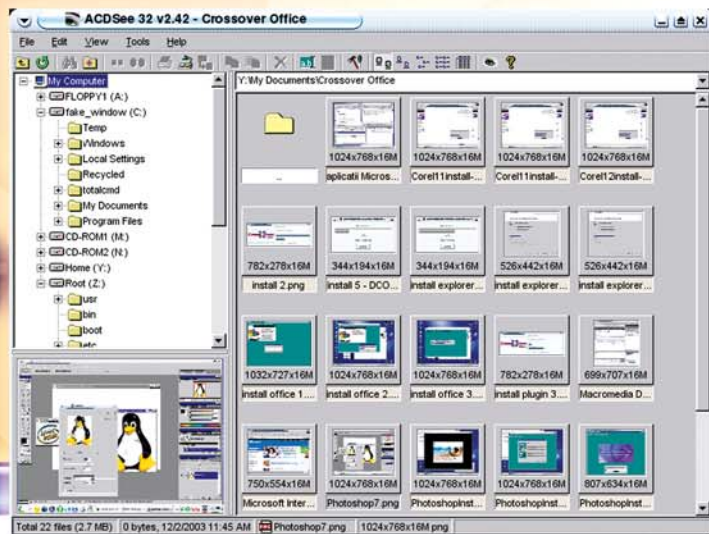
ACDSee 32 v2.42 - Crossover Office

File Edit View Tools Help

My Computer
FLOPPY1 (A:)
fake_window (C:)
Temp
Windows
Local Settings
Recycled
totalcmd
My Documents
Program Files
CD-ROM1 (M:)
CD-ROM2 (N:)
Home (Y:)
Root (Z:)
usr
bin
boot
etc

Y:\My Documents\Crossover Office

| | 1024x768x16M | 1024x768x16M | 1024x768x16M | 1024x768x16M |
|---|---|---|---|---|
| .. | aplicatii Micros... | Corel11install-... | Corel11install-... | Corel12install-... |
| 782x278x16M | 344x194x16M | 344x194x16M | 526x442x16M | 526x442x16M |
| install 2.png | install 5 - DCO... | install explorer... | install explorer... | install explorer... |
| 1032x727x16M | 1024x768x16M | 1024x768x16M | 782x278x16M | 699x707x16M |
| install office 1.... | install office 2.... | install office 3.... | install plugin 3.... | Macromedia D... |
| 750x554x16M | 1024x768x16M | | 1024x768x16M | 807x634x16M |
| Microsoft Inter... | Photoshop7.png | Photoshopinst... | Photoshopinst... | Photoshopinst... |

Total 22 files (2.7 MB) | 0 bytes, 12/2/2003 11:45 AM | Photoshop7.png | 1024x768x16M png